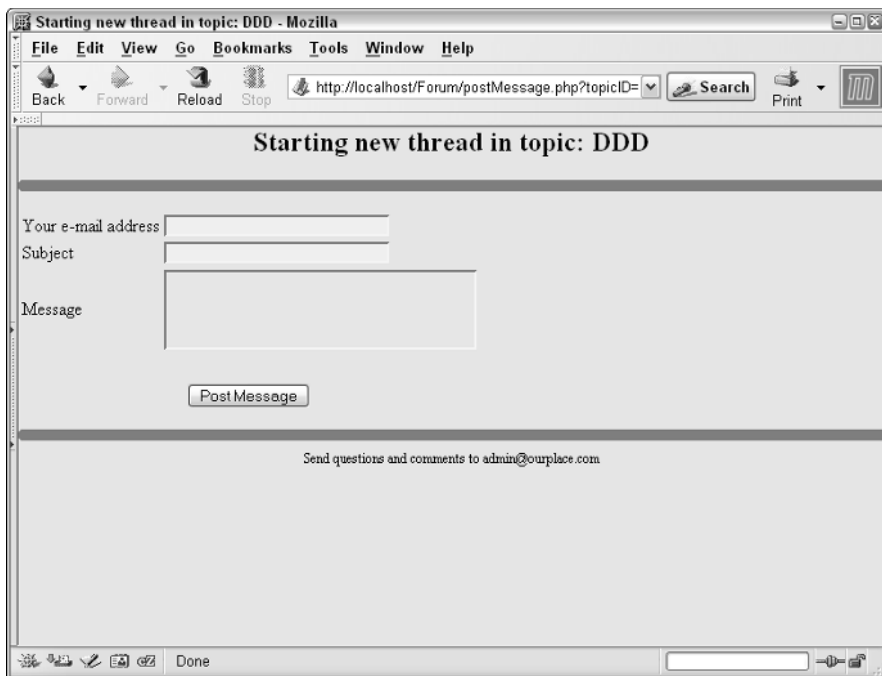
Starting new thread in topic: DDD - Mozilla

File Edit View Go Bookmarks Tools Window Help

Back Forward Reload Stop http://localhost/Forum/postMessage.php?topicID= Search Print

Starting new thread in topic: DDD

Your e-mail address
Subject
Message

Post Message

Send questions and comments to admin@ourplace.com

Done